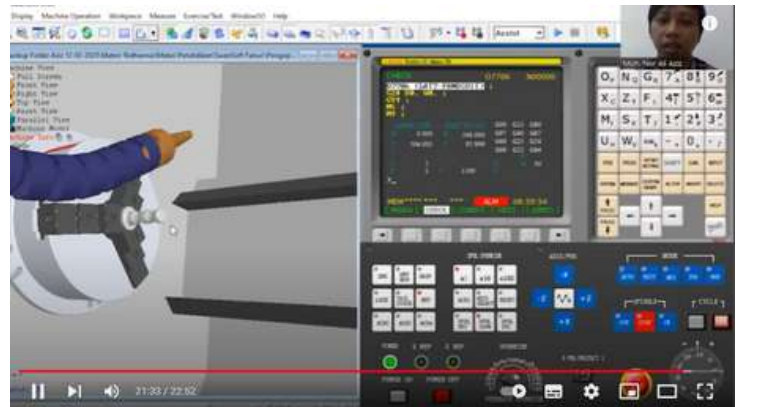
Display Machine Operation Workpiece Measure Exercise/Test Window(W) Help

Isometric
Full Screen
Front View
Right View
Top View
Reset View
Parallel View
Machine Model

CHECK O7706 N00000
O7706 START PROGRAM
ALM
21:33 / 22:52
Muh. Nur Ali Aziz
O N G 7 8 9
X Z F 4 5 6
M S T 1 2 3
U W 0
SPINDLE
CYCLE
MODE
AXIS POS
FEED
POWER ON
POWER OFF
E-STOP